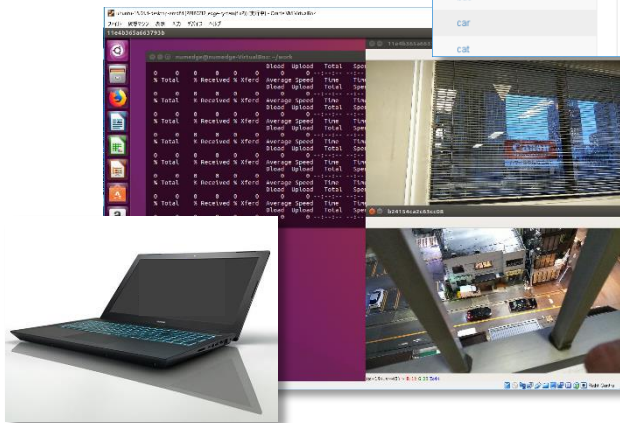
car

cat

11e4b363a6637936

numedge@numedge-VirtualBox: ~/work

Dload Upload Total Spe
% Total % Received % Xferd Average Speed Time Time
Dload Upload Total Spe
% Total % Received % Xferd Average Speed Time Time
Dload Upload Total Spe
% Total % Received % Xferd Average Speed Time Time
Dload Upload Total Spe
% Total % Received % Xferd Average Speed Time Time
Dload Upload Total Spe
% Total % Received % Xferd Average Speed Time Time
Dload Upload Total Spe
% Total % Received % Xferd Average Speed Time Time
Dload Upload Total Spe
% Total % Received % Xferd Average Speed Time Time
Dload Upload Total Spe

11e4b363a6637936

924134ca2455cd58

Right Control